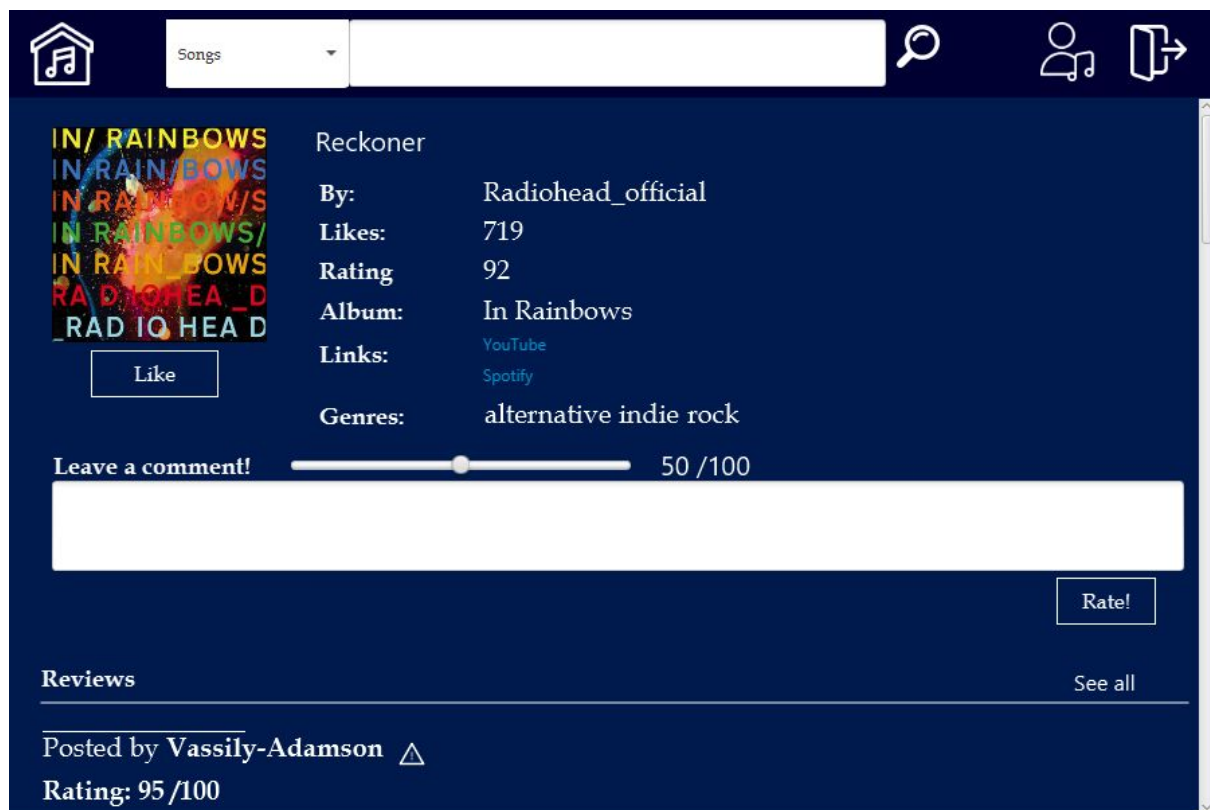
Songs

IN/ RAINBOWS
IN RAIN BOWS
IN RAINBOWS
IN RAINBOWS/
IN RAIN_BOWS
RADIOHEA_D
_RADIO HEA D

Like

Reckoner

| By: | Radiohead_official |
|---|---|
| Likes: | 719 |
| Rating | 92 |
| Album: | In Rainbows |
| Links: | YouTube Spotify |
| Genres: | alternative indie rock |

Leave a comment! 50 /100

Rate!

Reviews

See all

Posted by Vassily-Adamson

Rating: 95 /100